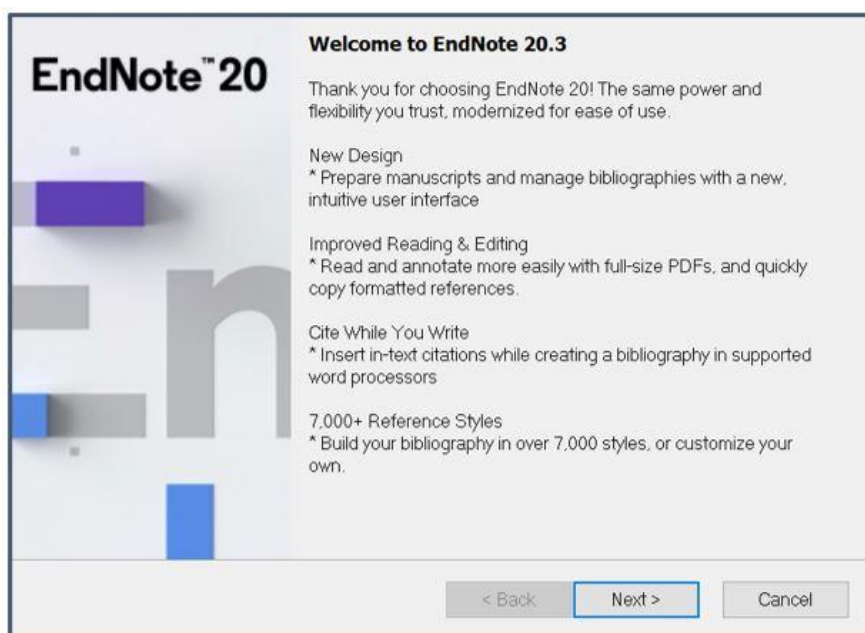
EndNote™ 20

Welcome to EndNote 20.3

Thank you for choosing EndNote 20! The same power and flexibility you trust, modernized for ease of use.

New Design
* Prepare manuscripts and manage bibliographies with a new, intuitive user interface

Improved Reading & Editing
* Read and annotate more easily with full-size PDFs, and quickly copy formatted references.

Cite While You Write
* Insert in-text citations while creating a bibliography in supported word processors

7,000+ Reference Styles
* Build your bibliography in over 7,000 styles, or customize your own.

< Back
Next >
Cancel